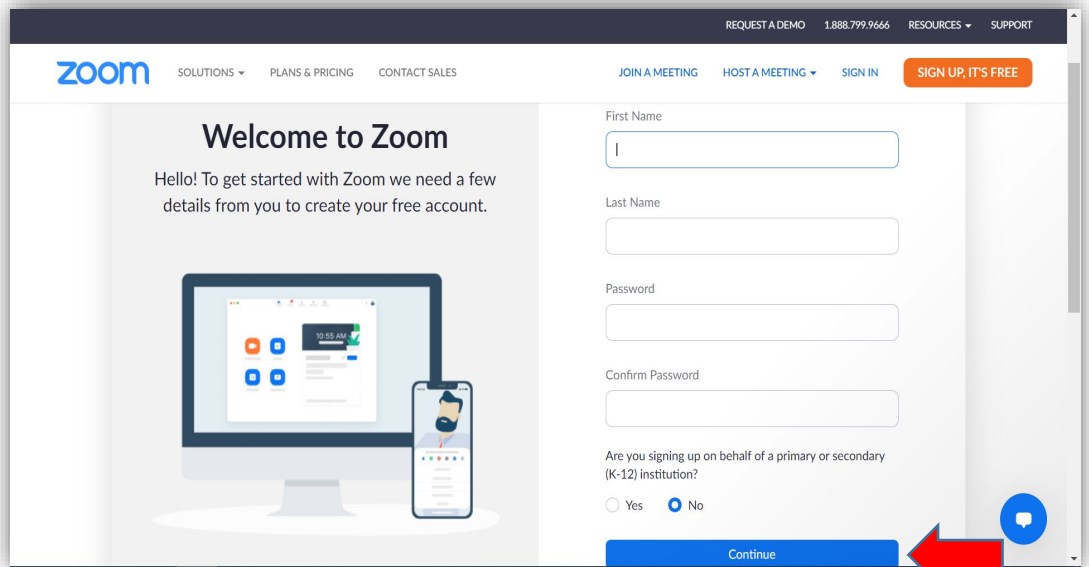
REQUEST A DEMO 1.888.799.9666 RESOURCES SUPPORT

zoom SOLUTIONS PLANS & PRICING CONTACT SALES JOIN A MEETING HOST A MEETING SIGN IN SIGN UP, IT'S FREE

Welcome to Zoom

Hello! To get started with Zoom we need a few details from you to create your free account.

10:55 AM

First Name

Last Name

Password

Confirm Password

Are you signing up on behalf of a primary or secondary (K-12) institution?

Yes No

Continue